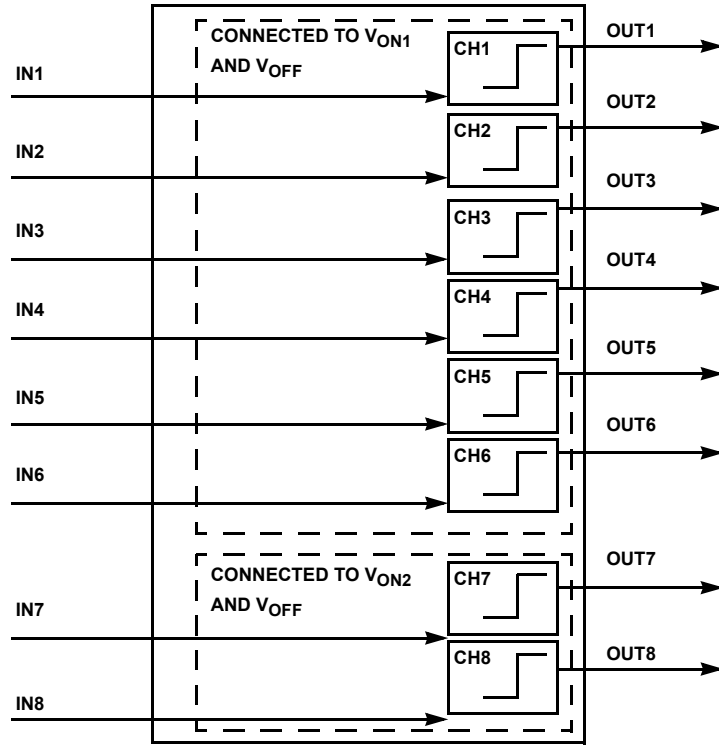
CONNECTED TO $V_{ON1}$ AND $V_{OFF}$

IN1

CH1

OUT1

IN2

CH2

OUT2

IN3

CH3

OUT3

IN4

CH4

OUT4

IN5

CH5

OUT5

IN6

CH6

OUT6

CONNECTED TO $V_{ON2}$ AND $V_{OFF}$

IN7

CH7

OUT7

IN8

CH8

OUT8